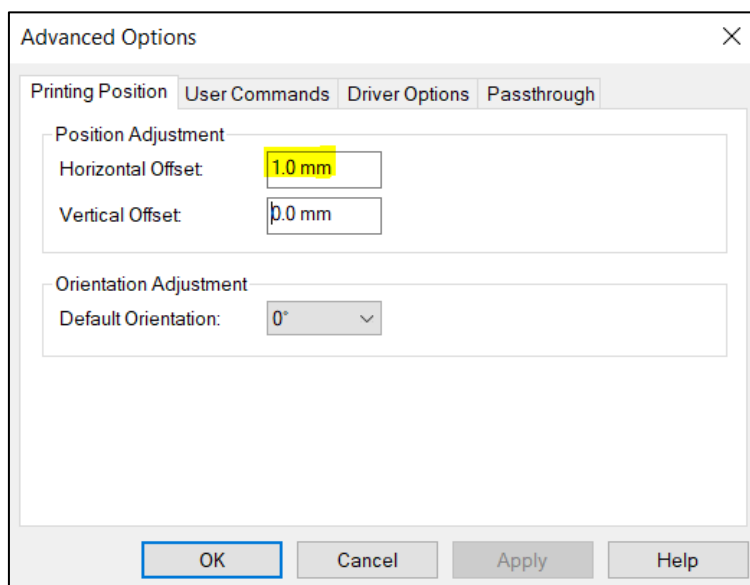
Advanced Options

×

Printing Position | User Commands | Driver Options | Passthrough

Position Adjustment

Horizontal Offset: 1.0 mm

Vertical Offset: 0.0 mm

Orientation Adjustment

Default Orientation: 0°

OK | Cancel | Apply | Help